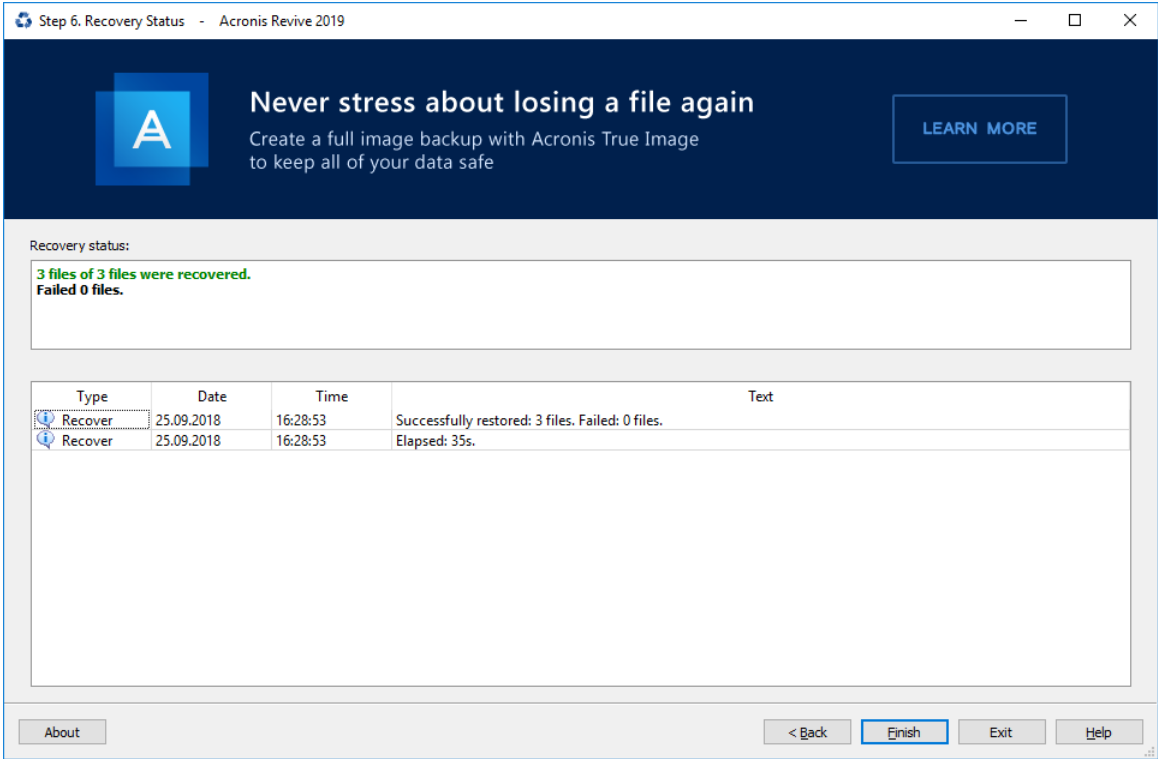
Step 6. Recovery Status - Acronis Revive 2019

A

Never stress about losing a file again

Create a full image backup with Acronis True Image to keep all of your data safe

LEARN MORE

Recovery status:

3 files of 3 files were recovered.
Failed 0 files.

| Type | Date | Time | Text |
|---|---|---|---|
| Recover | 25.09.2018 | 16:28:53 | Successfully restored: 3 files. Failed: 0 files. |
| Recover | 25.09.2018 | 16:28:53 | Elapsed: 35s. |

About

< Back

Finish

Exit

Help